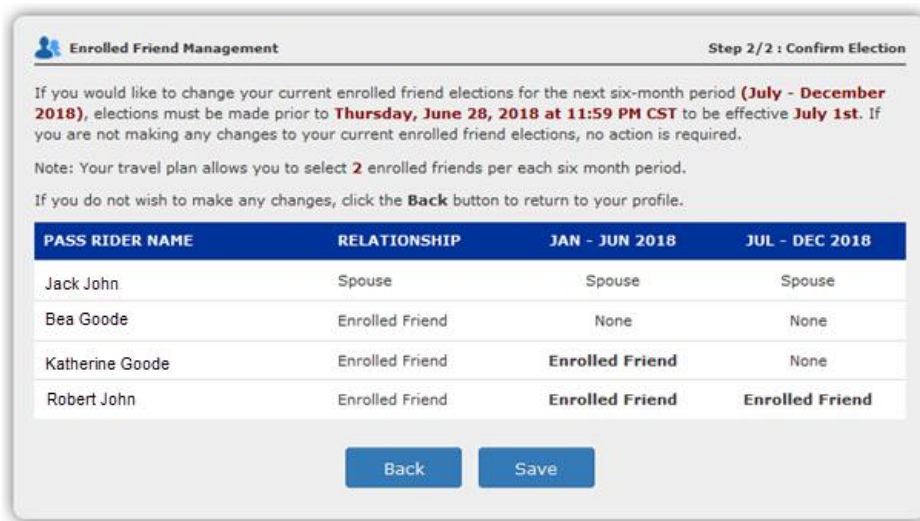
Enrolled Friend Management

Step 2/2 : Confirm Election

If you would like to change your current enrolled friend elections for the next six-month period (July - December 2018), elections must be made prior to Thursday, June 28, 2018 at 11:59 PM CST to be effective July 1st. If you are not making any changes to your current enrolled friend elections, no action is required.

Note: Your travel plan allows you to select 2 enrolled friends per each six month period.

If you do not wish to make any changes, click the Back button to return to your profile.

| PASS RIDER NAME | RELATIONSHIP | JAN - JUN 2018 | JUL - DEC 2018 |
|---|---|---|---|
| Jack John | Spouse | Spouse | Spouse |
| Bea Goode | Enrolled Friend | None | None |
| Katherine Goode | Enrolled Friend | Enrolled Friend | None |
| Robert John | Enrolled Friend | Enrolled Friend | Enrolled Friend |

Back

Save